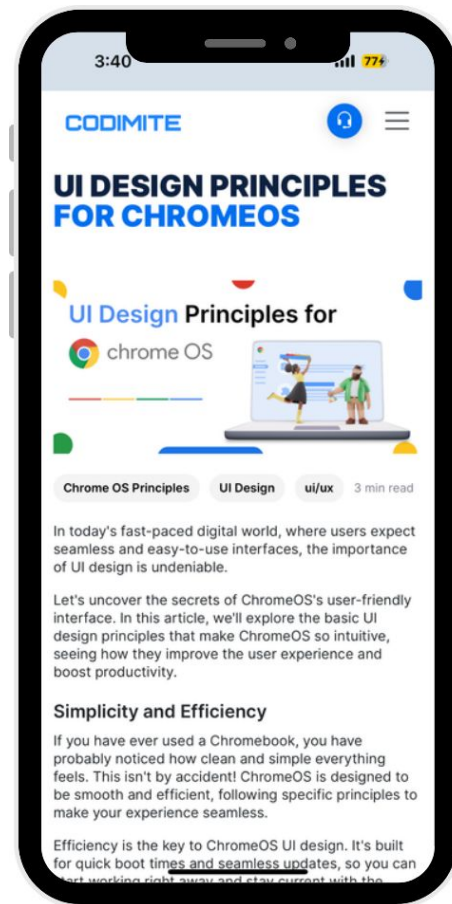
3:40 77

CODIMITE

UI DESIGN PRINCIPLES FOR CHROMEOS

UI Design Principles for

chrome OS

Chrome OS Principles UI Design ui/ux 3 min read

In today's fast-paced digital world, where users expect seamless and easy-to-use interfaces, the importance of UI design is undeniable.

Let's uncover the secrets of ChromeOS's user-friendly interface. In this article, we'll explore the basic UI design principles that make ChromeOS so intuitive, seeing how they improve the user experience and boost productivity.

Simplicity and Efficiency

If you have ever used a Chromebook, you have probably noticed how clean and simple everything feels. This isn't by accident! ChromeOS is designed to be smooth and efficient, following specific principles to make your experience seamless.

Efficiency is the key to ChromeOS UI design. It's built for quick boot times and seamless updates, so you can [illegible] working right away and stay current with the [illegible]